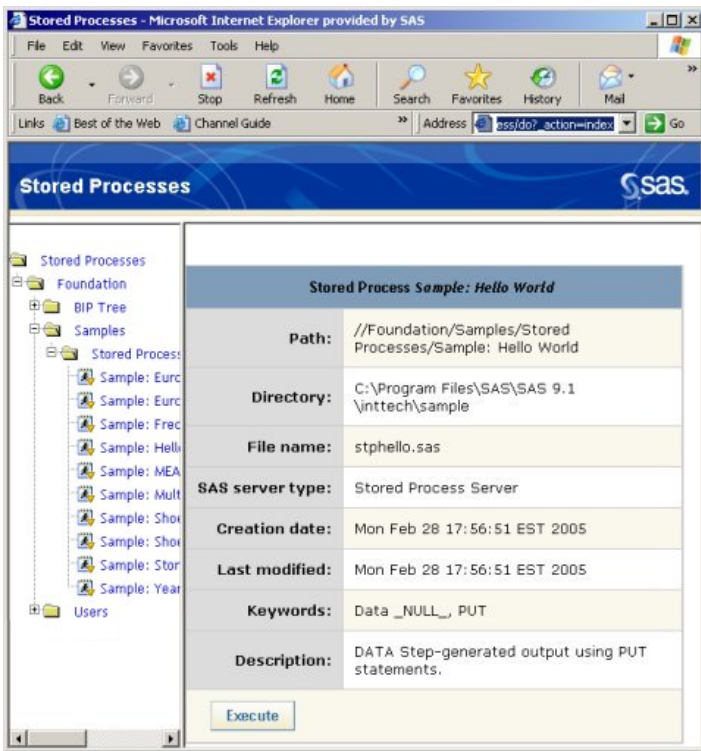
Stored Processes - Microsoft Internet Explorer provided by SAS

File Edit View Favorites Tools Help

Back Forward Stop Refresh Home Search Favorites History Mail

Links Best of the Web Channel Guide Address ess/do?_action=index Go

Stored Processes

sas.

Stored Processes
Foundation
BIP Tree
Samples
Stored Process
Sample: Eurc
Sample: Eurc
Sample: Frec
Sample: Hell
Sample: MEA
Sample: Mult
Sample: Shoe
Sample: Shoe
Sample: Stor
Sample: Year
Users

Stored Process *Sample: Hello World*

| | |
|---|---|
| Path: | //Foundation/Samples/Stored Processes/Sample: Hello World |
| Directory: | C:\Program Files\SAS\SAS 9.1 \inttech\sample |
| File name: | stphello.sas |
| SAS server type: | Stored Process Server |
| Creation date: | Mon Feb 28 17:56:51 EST 2005 |
| Last modified: | Mon Feb 28 17:56:51 EST 2005 |
| Keywords: | Data _NULL_, PUT |
| Description: | DATA Step-generated output using PUT statements. |

Execute